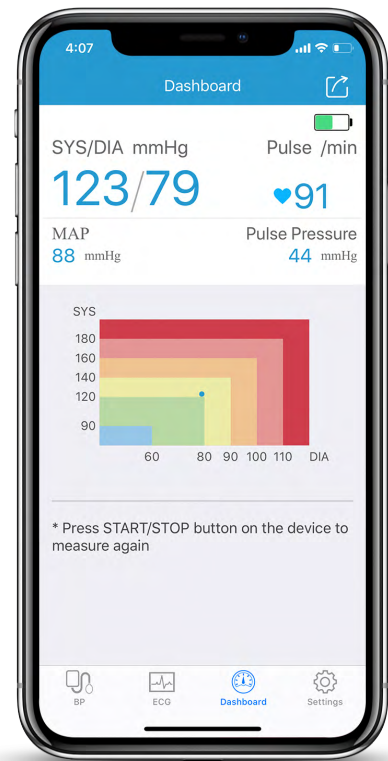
4:07

Dashboard

SYS/DIA mmHg

Pulse /min

123/79

91

MAP
88 mmHg

Pulse Pressure
44 mmHg

SYS
180
160
140
120
90

60 80 90 100 110 DIA

* Press START/STOP button on the device to measure again

BP ECG Dashboard Settings